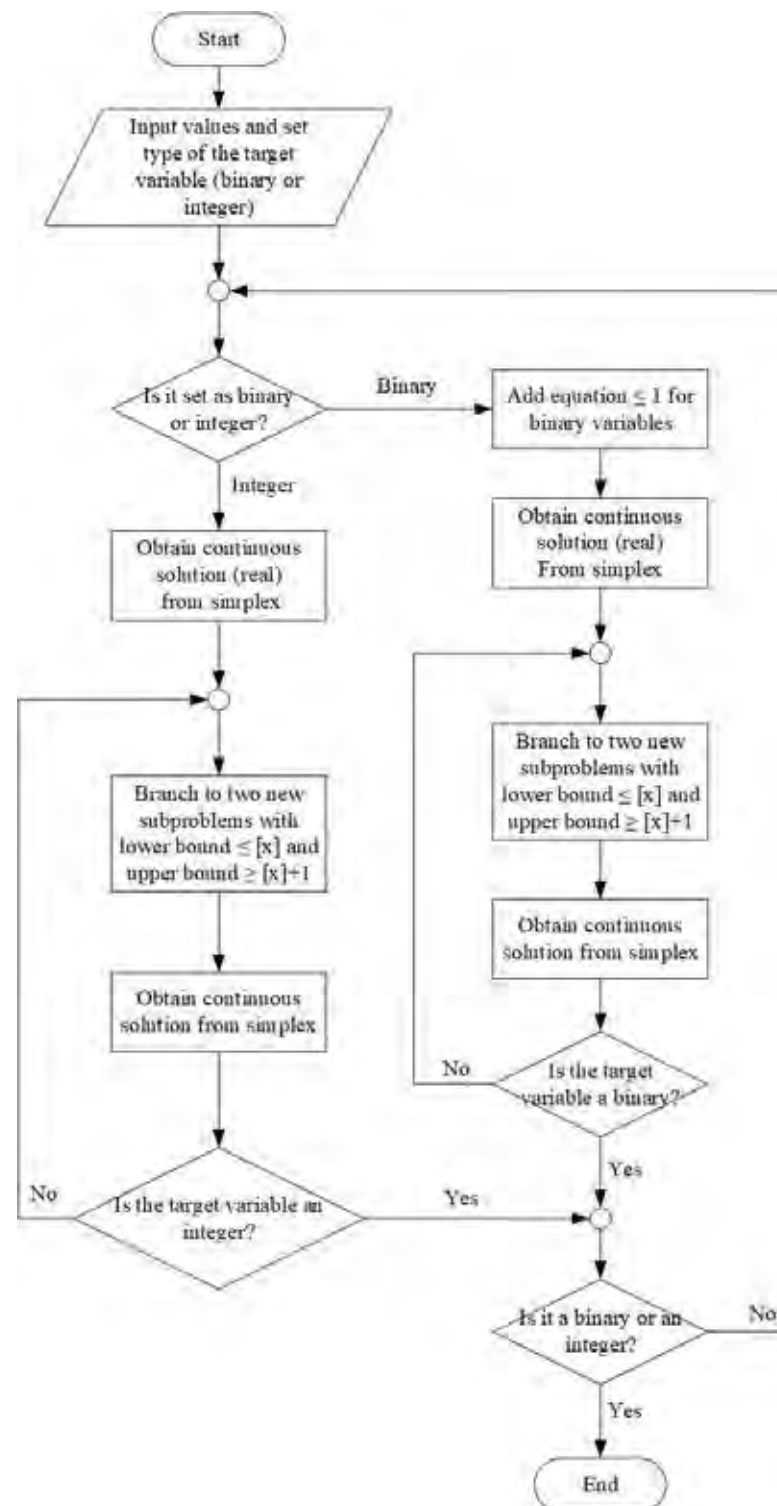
Start

Input values and set type of the target variable (binary or integer)

Is it set as binary or integer?

Binary

Add equation $\leq 1$ for binary variables

Integer

Obtain continuous solution (real) from simplex

Obtain continuous solution (real) From simplex

Branch to two new subproblems with lower bound $\leq [x]$ and upper bound $\geq [x]+1$

Branch to two new subproblems with lower bound $\leq [x]$ and upper bound $\geq [x]+1$

Obtain continuous solution from simplex

Obtain continuous solution from simplex

No

Is the target variable a binary?

Yes

No

Is the target variable an integer?

Yes

Is it a binary or an integer?

No

Yes

End